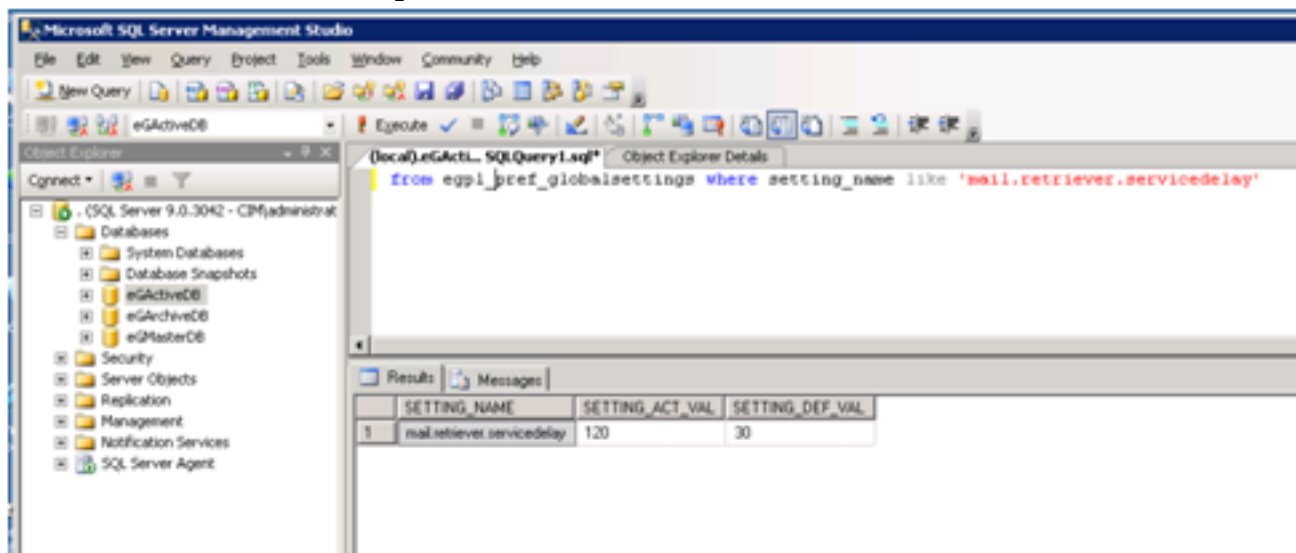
Microsoft SQL Server Management Studio

File Edit View Query Project Tools Window Community Help

New Query

eGActiveDB

Execute

Object Explorer

Connect

. (SQL Server 9.0.3042 - CIM\administrat

Databases

System Databases

Database Snapshots

eGActiveDB

eGArchiveDB

eGMasterDB

Security

Server Objects

Replication

Management

Notification Services

SQL Server Agent

(local).eGActi... SQLQuery1.sql*

Object Explorer Details

from egpl_pref_globalsettings where setting_name like 'mail.retriever.servicedelay'

Results

Messages

| | SETTING_NAME | SETTING_ACT_VAL | SETTING_DEF_VAL |
|---|---|---|---|
| 1 | mail.retriever.servicedelay | 120 | 30 |